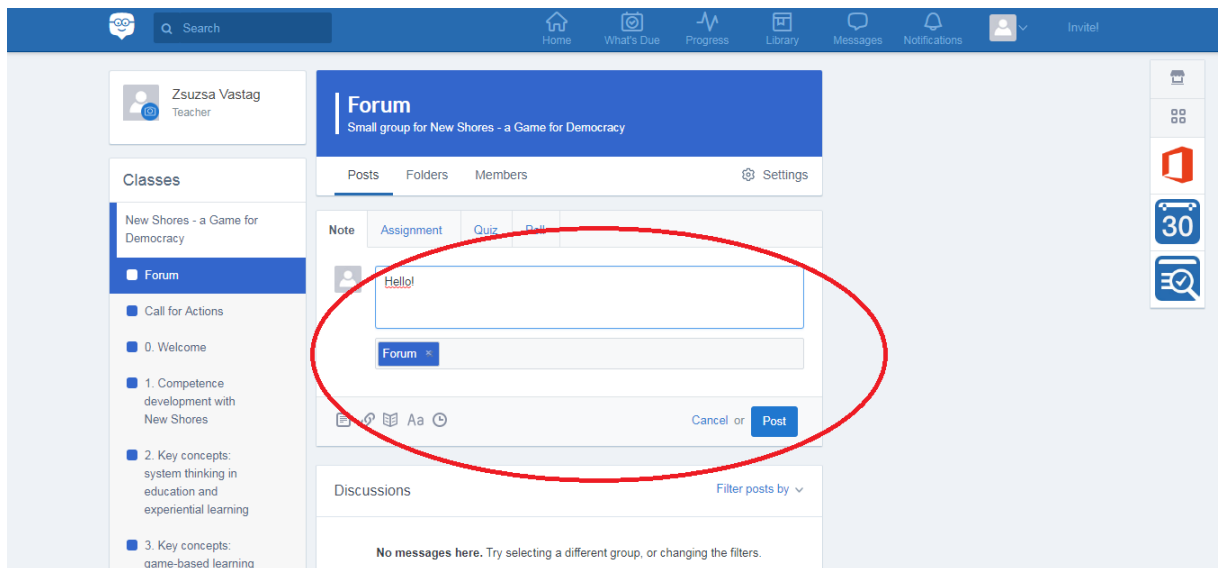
Search

Home What's Due Progress Library Messages Notifications Invite!

Zsuzsa Vastag
Teacher

Classes

New Shores - a Game for Democracy

Forum

Call for Actions

0. Welcome

1. Competence development with New Shores

2. Key concepts: system thinking in education and experiential learning

3. Key concepts: game-based learning

Forum
Small group for New Shores - a Game for Democracy

Posts Folders Members Settings

Note Assignment Quiz Poll

Hello!

Forum ×

Aa

Cancel or Post

Discussions

Filter posts by

No messages here. Try selecting a different group, or changing the filters.

30